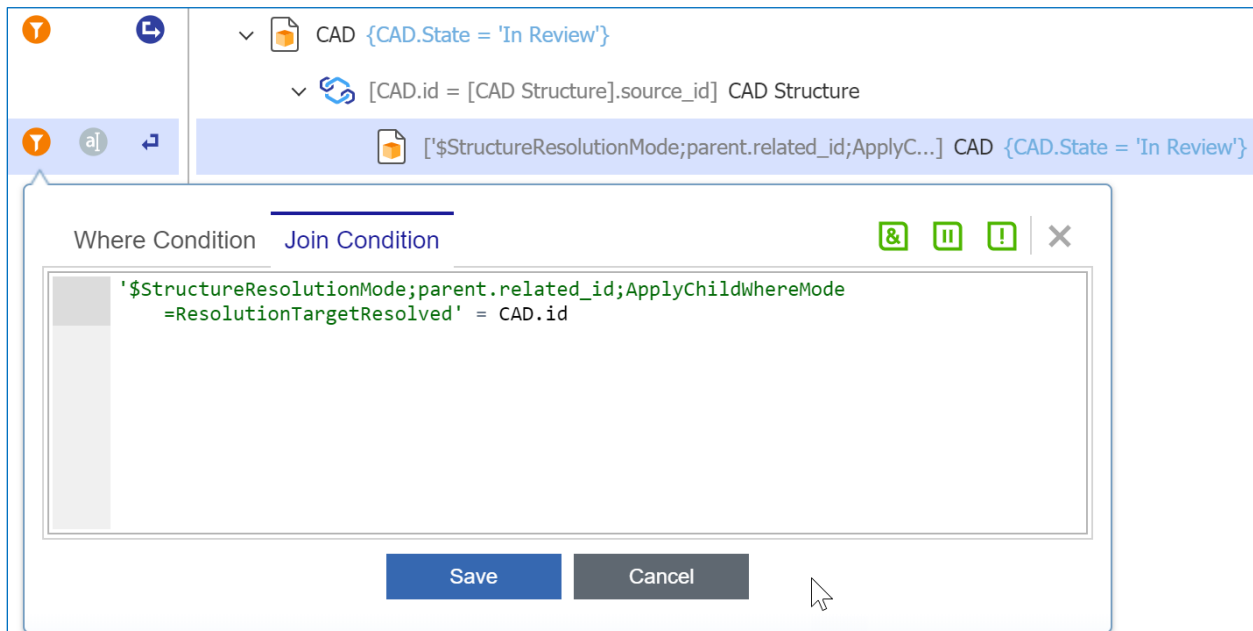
CAD {CAD.State = 'In Review'}

[CAD.id = [CAD Structure].source_id] CAD Structure

['$StructureResolutionMode;parent.related_id;ApplyC...] CAD {CAD.State = 'In Review'}

Where Condition Join Condition

'$StructureResolutionMode;parent.related_id;ApplyChildWhereMode =ResolutionTargetResolved' = CAD.id

Save Cancel